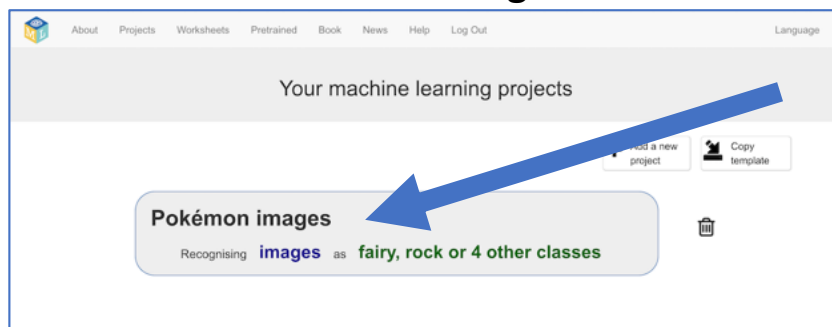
About Projects Worksheets Pretrained Book News Help Log Out Language

Your machine learning projects

Add a new project

Copy template

Pokémon images

Recognising images as fairy, rock or 4 other classes